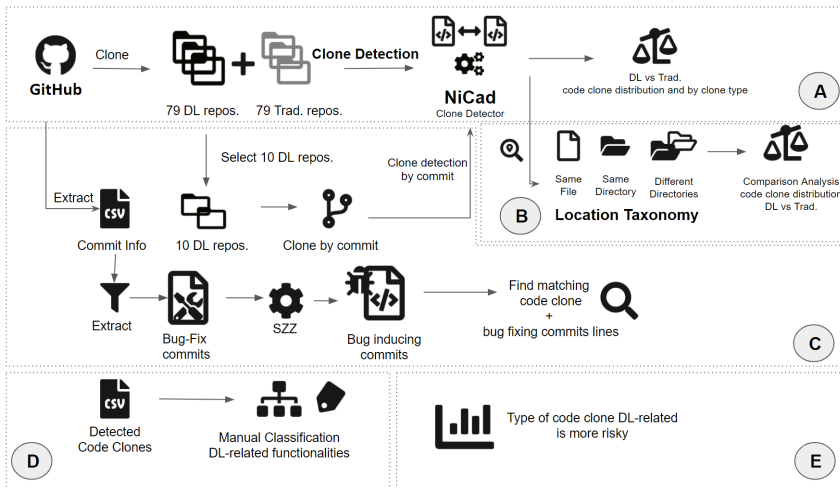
GitHub

Clone

79 DL repos.

79 Trad. repos.

Clone Detection

NiCad
Clone Detector

DL vs Trad.
code clone distribution and by clone type

A

Select 10 DL repos.

Clone detection by commit

Extract

CSV

Commit Info

10 DL repos.

Clone by commit

Same File

Same Directory

Different Directories

Comparison Analysis code clone distributi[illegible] DL vs Trad.

B

Location Taxonomy

Extract

Bug-Fix commits

SZZ

Bug inducing commits

Find matching code clone
+
bug fixing commits lines

C

CSV

Detected Code Clones

Manual Classification DL-related functionalities

D

Type of code clone DL-related is more risky

E